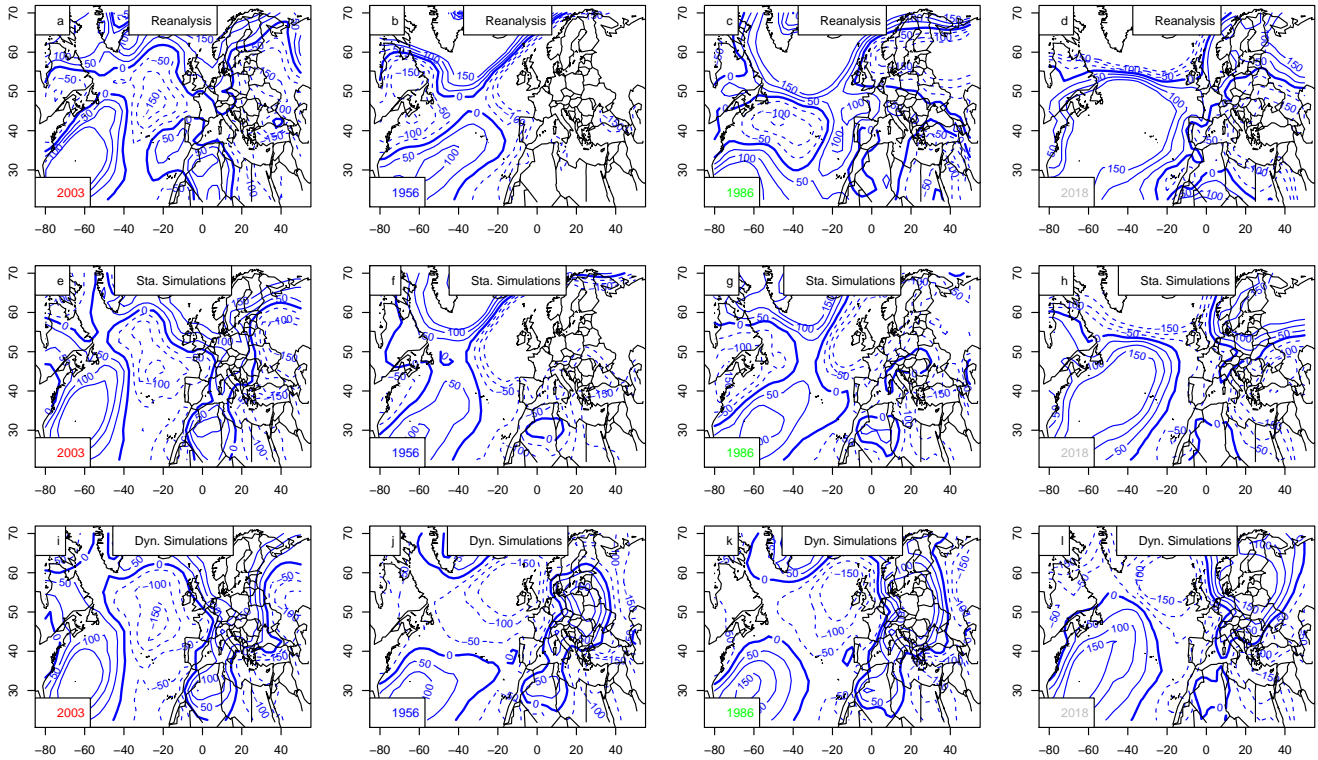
a Reanalysis
70 60 50 40 30
150 0 -50 50 -50 0 50 -150 150 100 50 -150 50 100 -50 100
2003
-80 -60 -40 -20 0 20 40

b Reanalysis
70 60 50 40 30
-150 100 150 0 -100 -50 100 50 -150 -50
1956
-80 -60 -40 -20 0 20 40

c Reanalysis
70 60 50 40 30
-150 150 100 0 50 -50 -50 -50 100 50 -100 50 -50
1986
-80 -60 -40 -20 0 20 40

d Reanalysis
70 60 50 40 30
-50 -100 -50 -50 100 150 50 0 100 -50
2018
-80 -60 -40 -20 0 20 40

e Sta. Simulations
70 60 50 40 30
0 -50 50 100 0 -100 150 -100 -150 50 100
2003
-80 -60 -40 -20 0 20 40

f Sta. Simulations
70 60 50 40 30
-150 100 50 -50 50 100 0 -150
1956
-80 -60 -40 -20 0 20 40

g Sta. Simulations
70 60 50 40 30
-150 50 -100 -50 50 0 100 -50
1986
-80 -60 -40 -20 0 20 40

h Sta. Simulations
70 60 50 40 30
-150 -50 150 100 -100 50 -50 -150 50
2018
-80 -60 -40 -20 0 20 40

i Dyn. Simulations
70 60 50 40 30
0 -50 -100 0 100 50 -50 100 50 -50 -150 100
2003
-80 -60 -40 -20 0 20 40

j Dyn. Simulations
70 60 50 40 30
-150 -150 -100 -50 0 50 100 50 0 -150 150 -100
1956
-80 -60 -40 -20 0 20 40

k Dyn. Simulations
70 60 50 40 30
0 -50 -150 -100 50 100 150 0 50 -50 -150
1986
-80 -60 -40 -20 0 20 40

l Dyn. Simulations
70 60 50 40 30
-100 -150 -50 0 100 150 -150 -50 150
2018
-80 -60 -40 -20 0 20 40